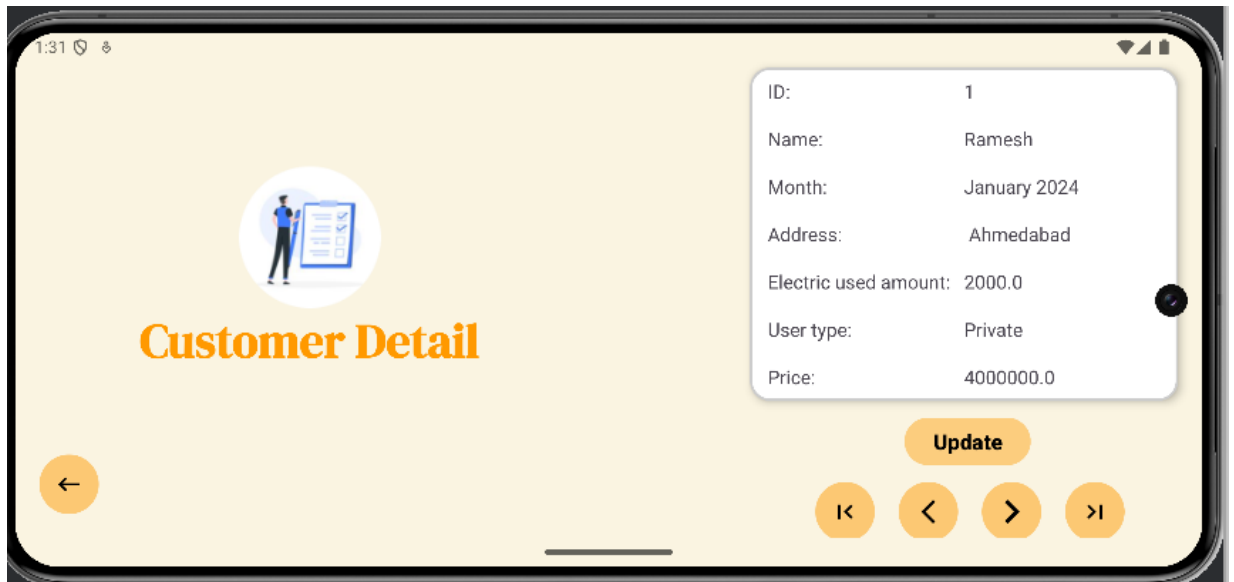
1:31

Customer Detail

| ID: | 1 |
|---|---|
| Name: | Ramesh |
| Month: | January 2024 |
| Address: | Ahmedabad |
| Electric used amount: | 2000.0 |
| User type: | Private |
| Price: | 4000000.0 |

Update